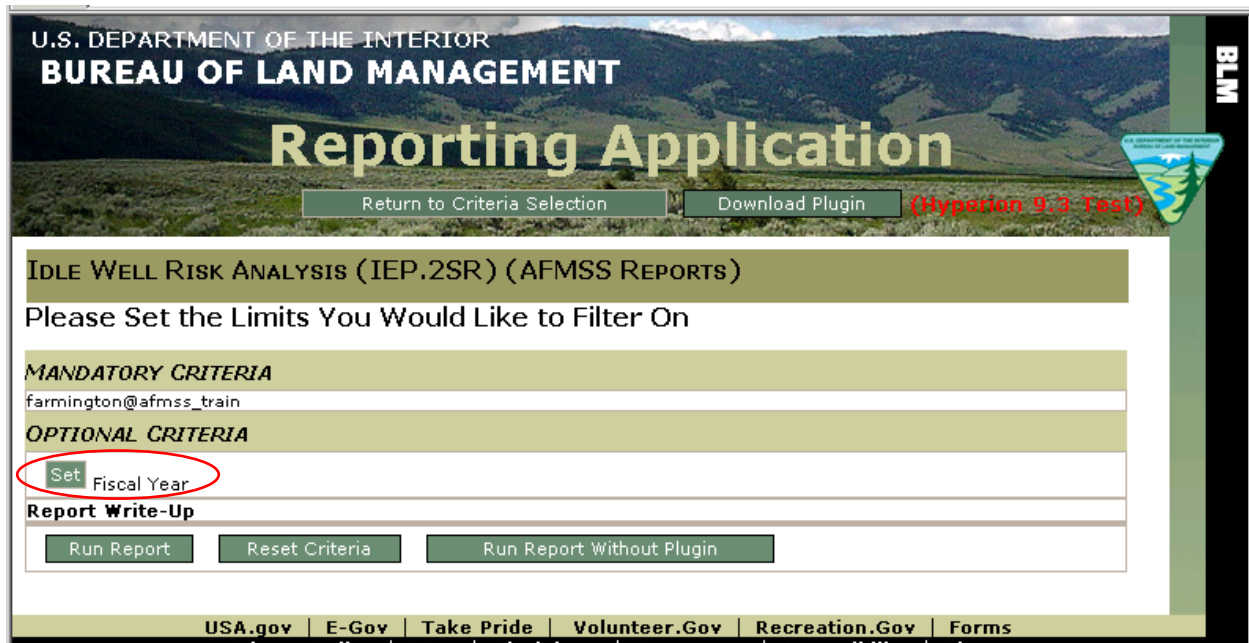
U.S. DEPARTMENT OF THE INTERIOR
BUREAU OF LAND MANAGEMENT

BLM

Reporting Application

Return to Criteria Selection

Download Plugin

(Hyperion 9.3 Test)

IDLE WELL RISK ANALYSIS (IEP.2SR) (AFMSS REPORTS)

Please Set the Limits You Would Like to Filter On

MANDATORY CRITERIA

farmington@afmss_train

OPTIONAL CRITERIA

Set Fiscal Year

Report Write-Up

Run Report

Reset Criteria

Run Report Without Plugin

USA.gov | E-Gov | Take Pride | Volunteer.Gov | Recreation.Gov | Forms